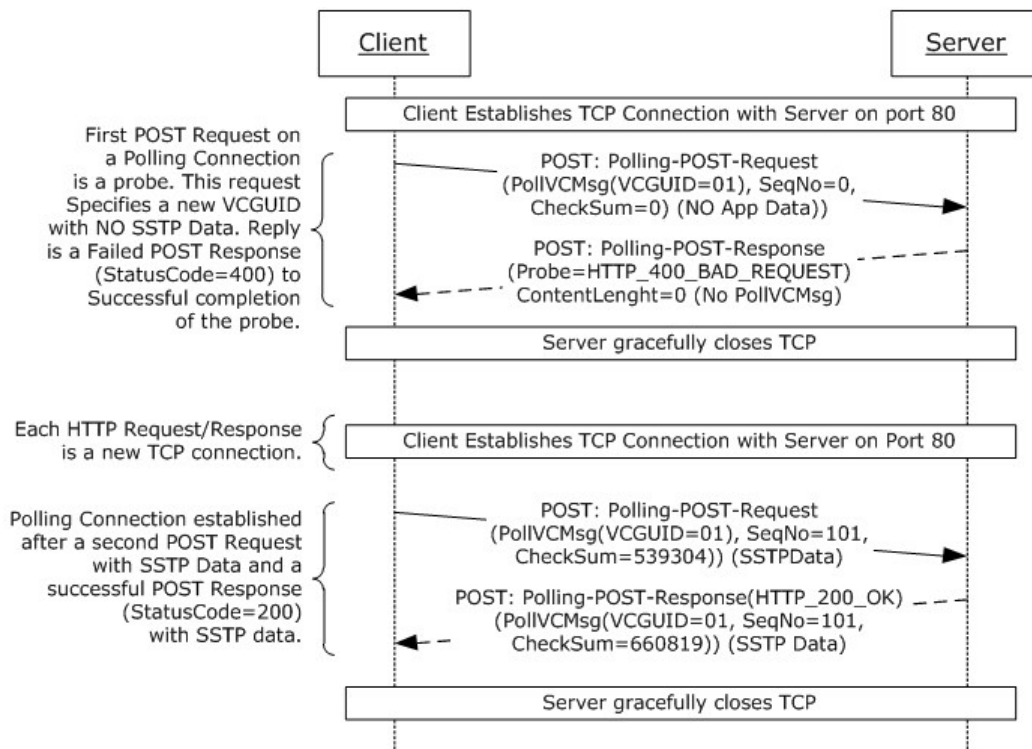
Client

Server

Client Establishes TCP Connection with Server on port 80

First POST Request on a Polling Connection is a probe. This request Specifies a new VCGUID with NO SSTP Data. Reply is a Failed POST Response (StatusCode=400) to Successful completion of the probe.

POST: Polling-POST-Request (PollVCMsg(VCGUID=01), SeqNo=0, CheckSum=0) (NO App Data))

POST: Polling-POST-Response (Probe=HTTP_400_BAD_REQUEST) ContentLenght=0 (No PollVCMsg)

Server gracefully closes TCP

Each HTTP Request/Response is a new TCP connection.

Client Establishes TCP Connection with Server on Port 80

Polling Connection established after a second POST Request with SSTP Data and a successful POST Response (StatusCode=200) with SSTP data.

POST: Polling-POST-Request (PollVCMsg(VCGUID=01), SeqNo=101, CheckSum=539304)) (SSTPData)

POST: Polling-POST-Response(HTTP_200_OK) (PollVCMsg(VCGUID=01, SeqNo=101, CheckSum=660819)) (SSTP Data)

Server gracefully closes TCP